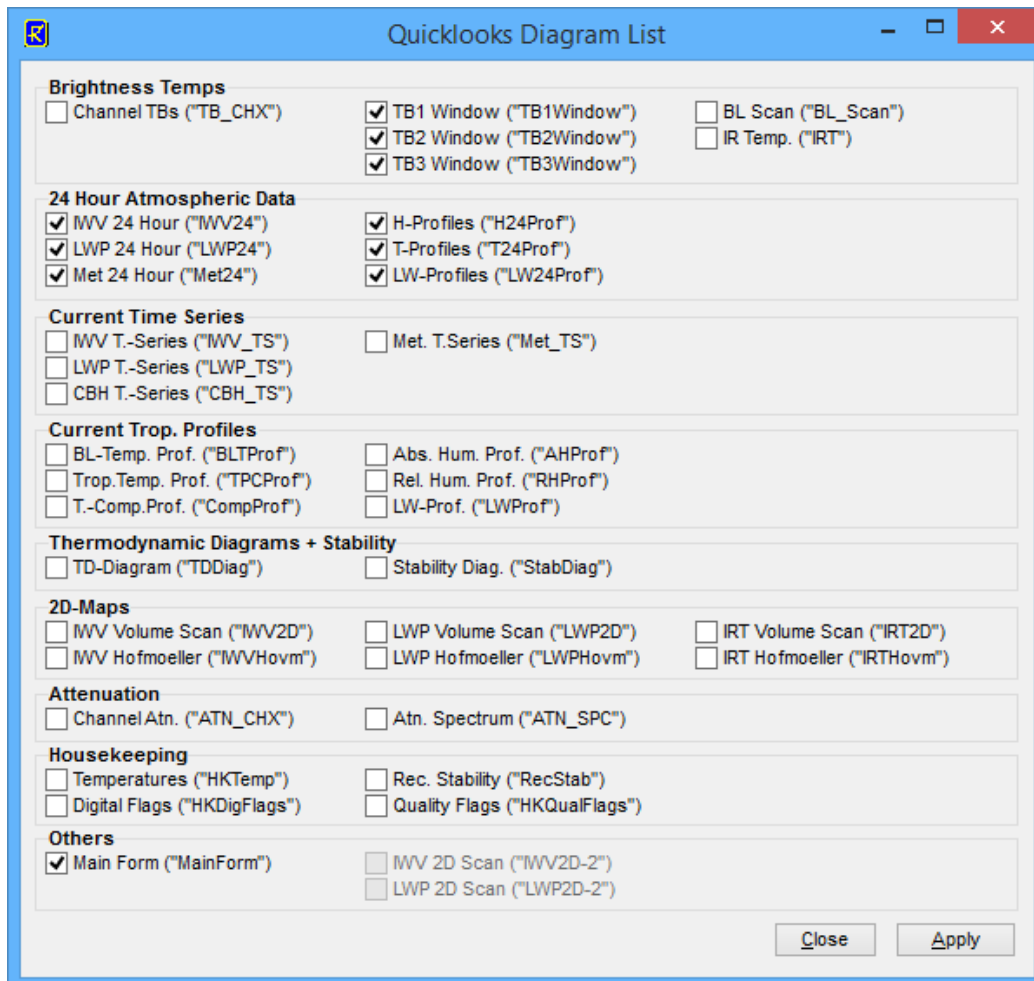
Quicklooks Diagram List

Brightness Temps
Channel TBs ("TB_CHX")
TB1 Window ("TB1Window")
TB2 Window ("TB2Window")
TB3 Window ("TB3Window")
BL Scan ("BL_Scan")
IR Temp. ("IRT")

24 Hour Atmospheric Data
IWV 24 Hour ("IWV24")
LWP 24 Hour ("LWP24")
Met 24 Hour ("Met24")
H-Profiles ("H24Prof")
T-Profiles ("T24Prof")
LW-Profiles ("LW24Prof")

Current Time Series
IWV T.-Series ("IWV_TS")
LWP T.-Series ("LWP_TS")
CBH T.-Series ("CBH_TS")
Met. T.Series ("Met_TS")

Current Trop. Profiles
BL-Temp. Prof. ("BLTProf")
Trop.Temp. Prof. ("TPCProf")
T.-Comp.Prof. ("CompProf")
Abs. Hum. Prof. ("AHProf")
Rel. Hum. Prof. ("RHProf")
LW-Prof. ("LWProf")

Thermodynamic Diagrams + Stability
TD-Diagram ("TDDiag")
Stability Diag. ("StabDiag")

2D-Maps
IWV Volume Scan ("IWV2D")
IWV Hofmoeller ("IWVHovm")
LWP Volume Scan ("LWP2D")
LWP Hofmoeller ("LWPHovm")
IRT Volume Scan ("IRT2D")
IRT Hofmoeller ("IRTHovm")

Attenuation
Channel Atn. ("ATN_CHX")
Atn. Spectrum ("ATN_SPC")

Housekeeping
Temperatures ("HKTemp")
Digital Flags ("HKDigFlags")
Rec. Stability ("RecStab")
Quality Flags ("HKQualFlags")

Others
Main Form ("MainForm")
IWV 2D Scan ("IWV2D-2")
LWP 2D Scan ("LWP2D-2")

Close
Apply